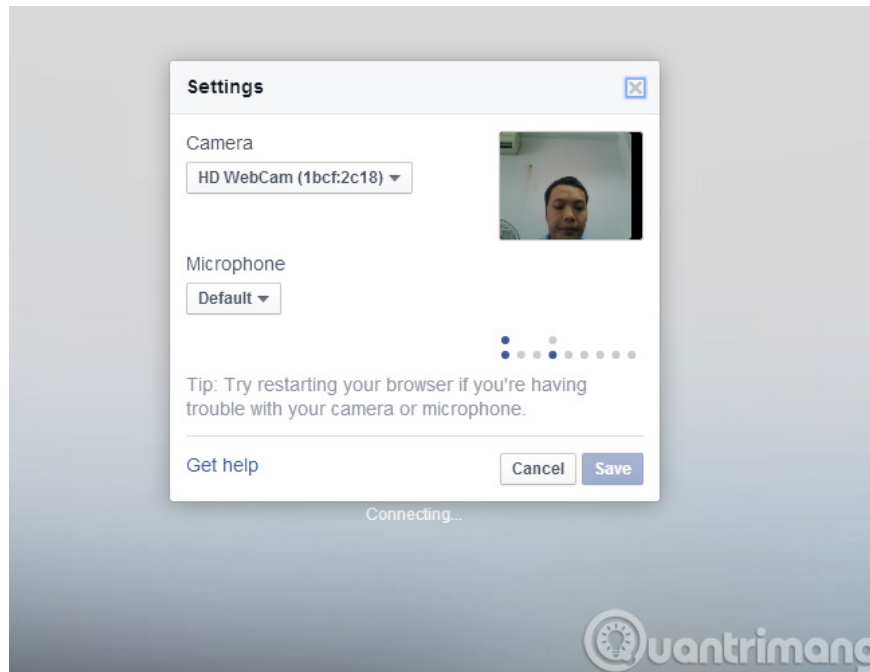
Settings

Camera

HD WebCam (1bcf:2c18)

Microphone

Default

Tip: Try restarting your browser if you're having trouble with your camera or microphone.

Get help

Cancel

Save

Connecting...

Quantrimang